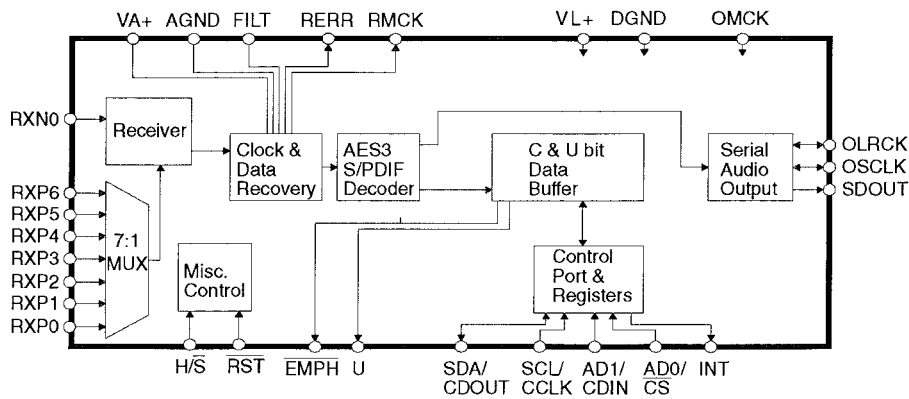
VA+ AGND FILT RERR RMCK VL+ DGND OMCK

RXN0

Receiver

Clock & Data Recovery

AES3 S/PDIF Decoder

C & U bit Data Buffer

Serial Audio Output

OLRCK
OSCLK
SDOUT

RXP6
RXP5
RXP4
RXP3
RXP2
RXP1
RXP0

7:1 MUX

Misc. Control

Control Port & Registers

H/$\overline{S}$ $\overline{RST}$ $\overline{EMPH}$ U SDA/ CDOUT SCL/ CCLK AD1/ CDIN $\overline{AD0}$/ $\overline{CS}$ INT